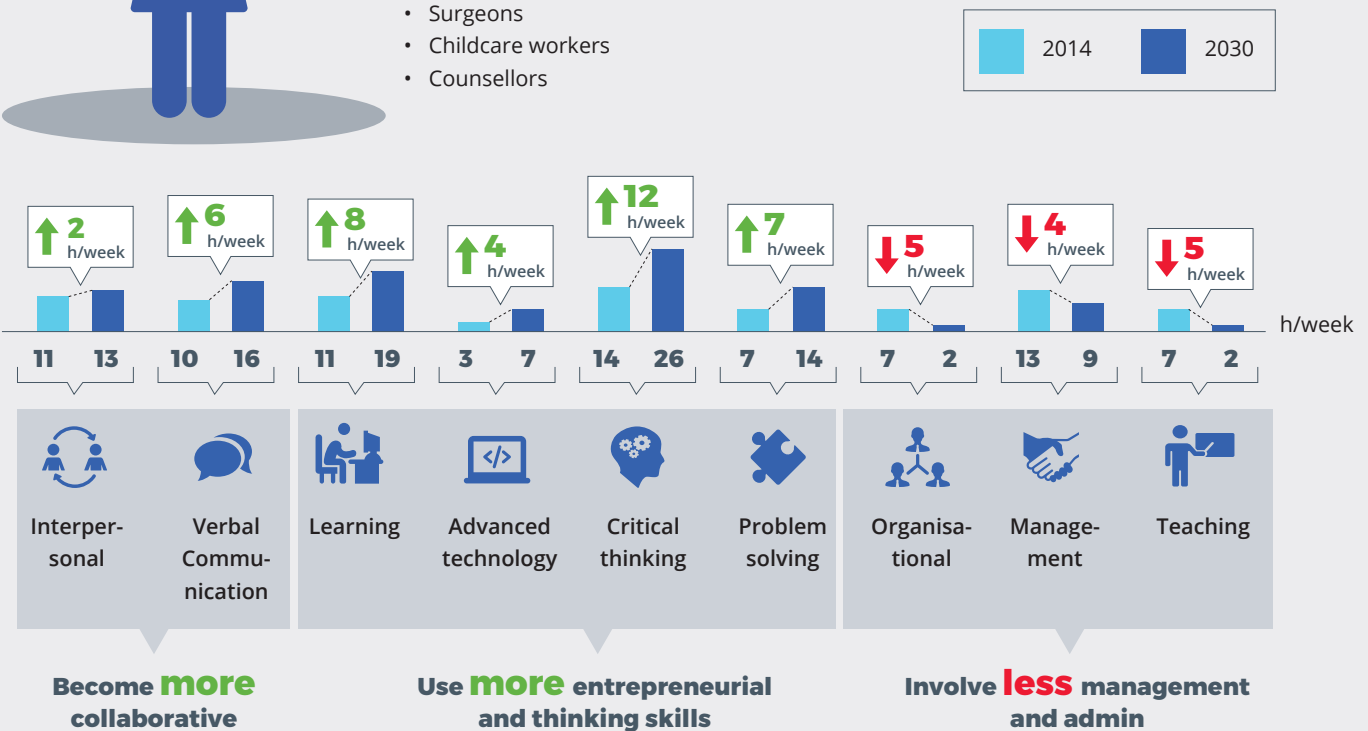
• Surgeons
• Childcare workers
• Counsellors

2014
2030

2 h/week
6 h/week
8 h/week
4 h/week
12 h/week
7 h/week
5 h/week
4 h/week
5 h/week

h/week

11 13
10 16
11 19
3 7
14 26
7 14
7 2
13 9
7 2

Interpersonal
Verbal Communication
Learning
Advanced technology
Critical thinking
Problem solving
Organisational
Management
Teaching

Become more collaborative

Use more entrepreneurial and thinking skills

Involve less management and admin